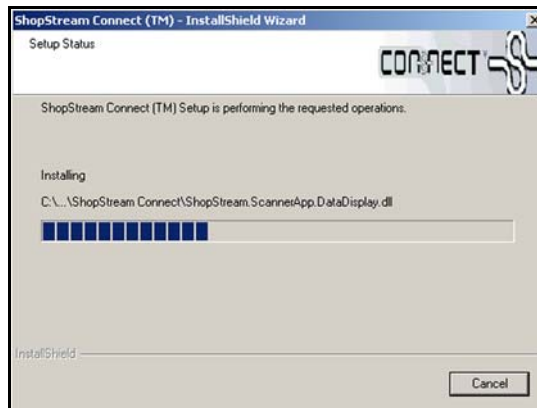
ShopStream Connect (TM) - InstallShield Wizard

Setup Status

CONNECT

ShopStream Connect (TM) Setup is performing the requested operations.

Installing

C:\...\ShopStream Connect\ShopStream.ScannerApp.DataDisplay.dll

InstallShield

Cancel